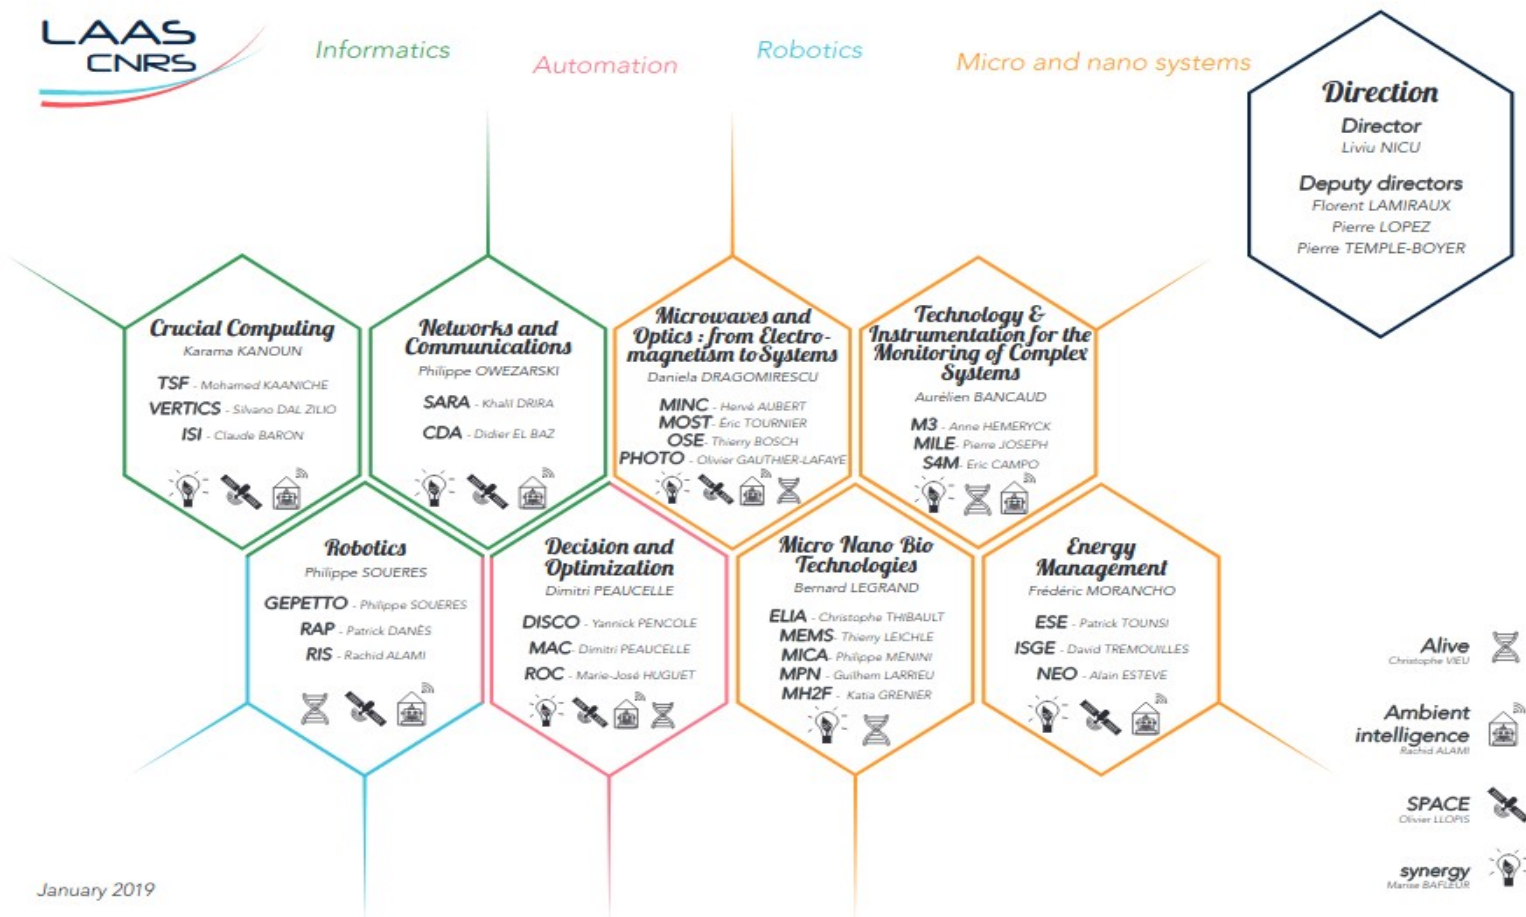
LAAS CNRS

Informatics

Automation

Robotics

Micro and nano systems

Direction
Director
Liviu NICU
Deputy directors
Florent LAMIRAUX
Pierre LOPEZ
Pierre TEMPLE-BOYER

Crucial Computing
Karama KANOUN
TSF - Mohamed KAANICHE
VERTICS - Silvano DAL ZILIO
ISI - Claude BARON

Networks and Communications
Philippe OWEZARSKI
SARA - Khalil DRIRA
CDA - Didier EL BAZ

Microwaves and Optics : from Electromagnetism to Systems
Daniela DRAGOMIRESCU
MINC - Hervé AUBERT
MOST- Éric TOURNIER
OSE- Thierry BOSCH
PHOTO - Olivier GAUTHIER-LAFAYE

Technology & Instrumentation for the Monitoring of Complex Systems
Aurélien BANCAUD
M3 - Anne HEMERYCK
MILE- Pierre JOSEPH
S4M- Eric CAMPO

Robotics
Philippe SOUERES
GEPETTO - Philippe SOUERES
RAP - Patrick DANÈS
RIS - Rachid ALAMI

Decision and Optimization
Dimitri PEAUCELLE
DISCO - Yannick PENCOLE
MAC- Dimitri PEAUCELLE
ROC - Marie-José HUGUET

Micro Nano Bio Technologies
Bernard LEGRAND
ELIA - Christophe THIBAULT
MEMS- Thierry LEICHLE
MICA- Philippe MENINI
MPN - Guilhem LARRIEU
MH2F - Katia GRENIER

Energy Management
Frédéric MORANCHO
ESE - Patrick TOUNSI
ISGE - David TREMOUILLES
NEO - Alain ESTEVE

Alive
Christophe VIEU

Ambient intelligence
Rachid ALAMI

SPACE
Olivier LLOPIS

synergy
Marise BAFLEUR

January 2019